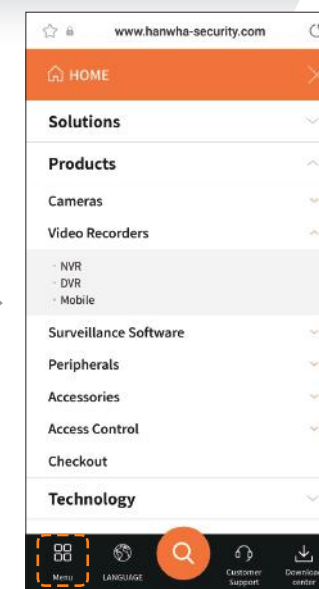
www.hanwha-security.com

HOME

Solutions

Products

Cameras

Video Recorders

· NVR
· DVR
· Mobile

Surveillance Software

Peripherals

Accessories

Access Control

Checkout

Technology

Menu

LANGUAGE

Customer Support

Download center